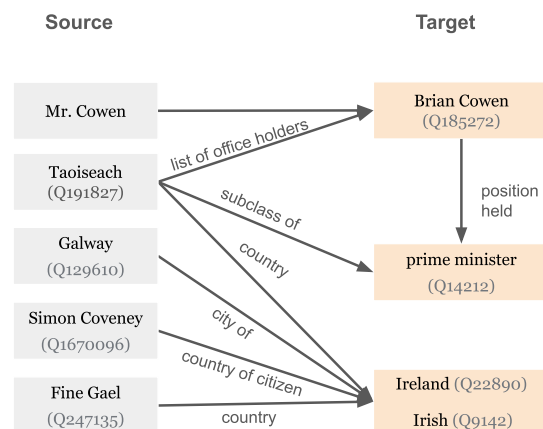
Source

Target

Mr. Cowen

Taoiseach
(Q191827)

Galway
(Q129610)

Simon Coveney
(Q1670096)

Fine Gael
(Q247135)

Brian Cowen
(Q185272)

prime minister
(Q14212)

Ireland (Q22890)

Irish (Q9142)

list of office holders

subclass of

country

city of

country of citizen

country

position held